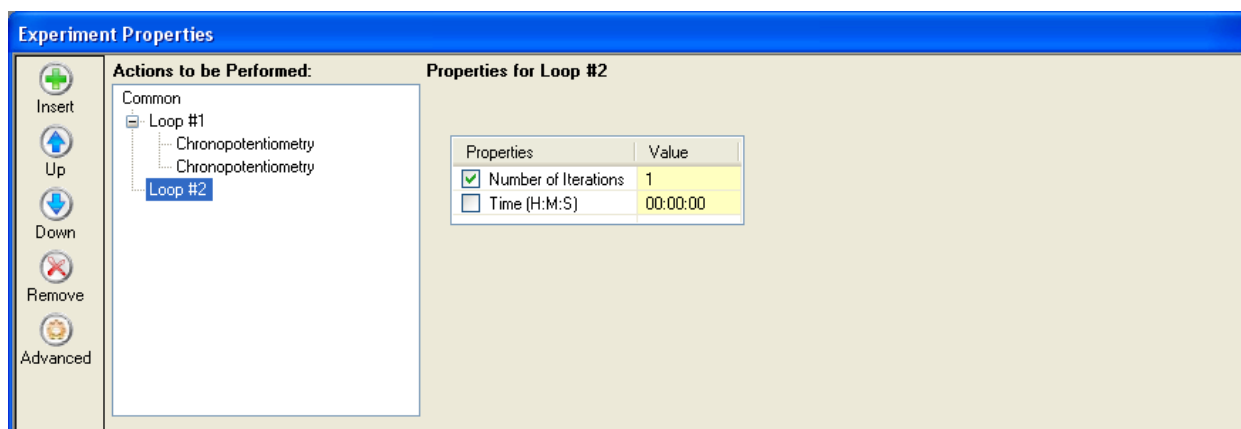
Experiment Properties

Insert

Up

Down

Remove

Advanced

Actions to be Performed:

Common
Loop #1
Chronopotentiometry
Chronopotentiometry
Loop #2

Properties for Loop #2

| Properties | Value |
|---|---|
| Number of Iterations | 1 |
| Time (H:M:S) | 00:00:00 |